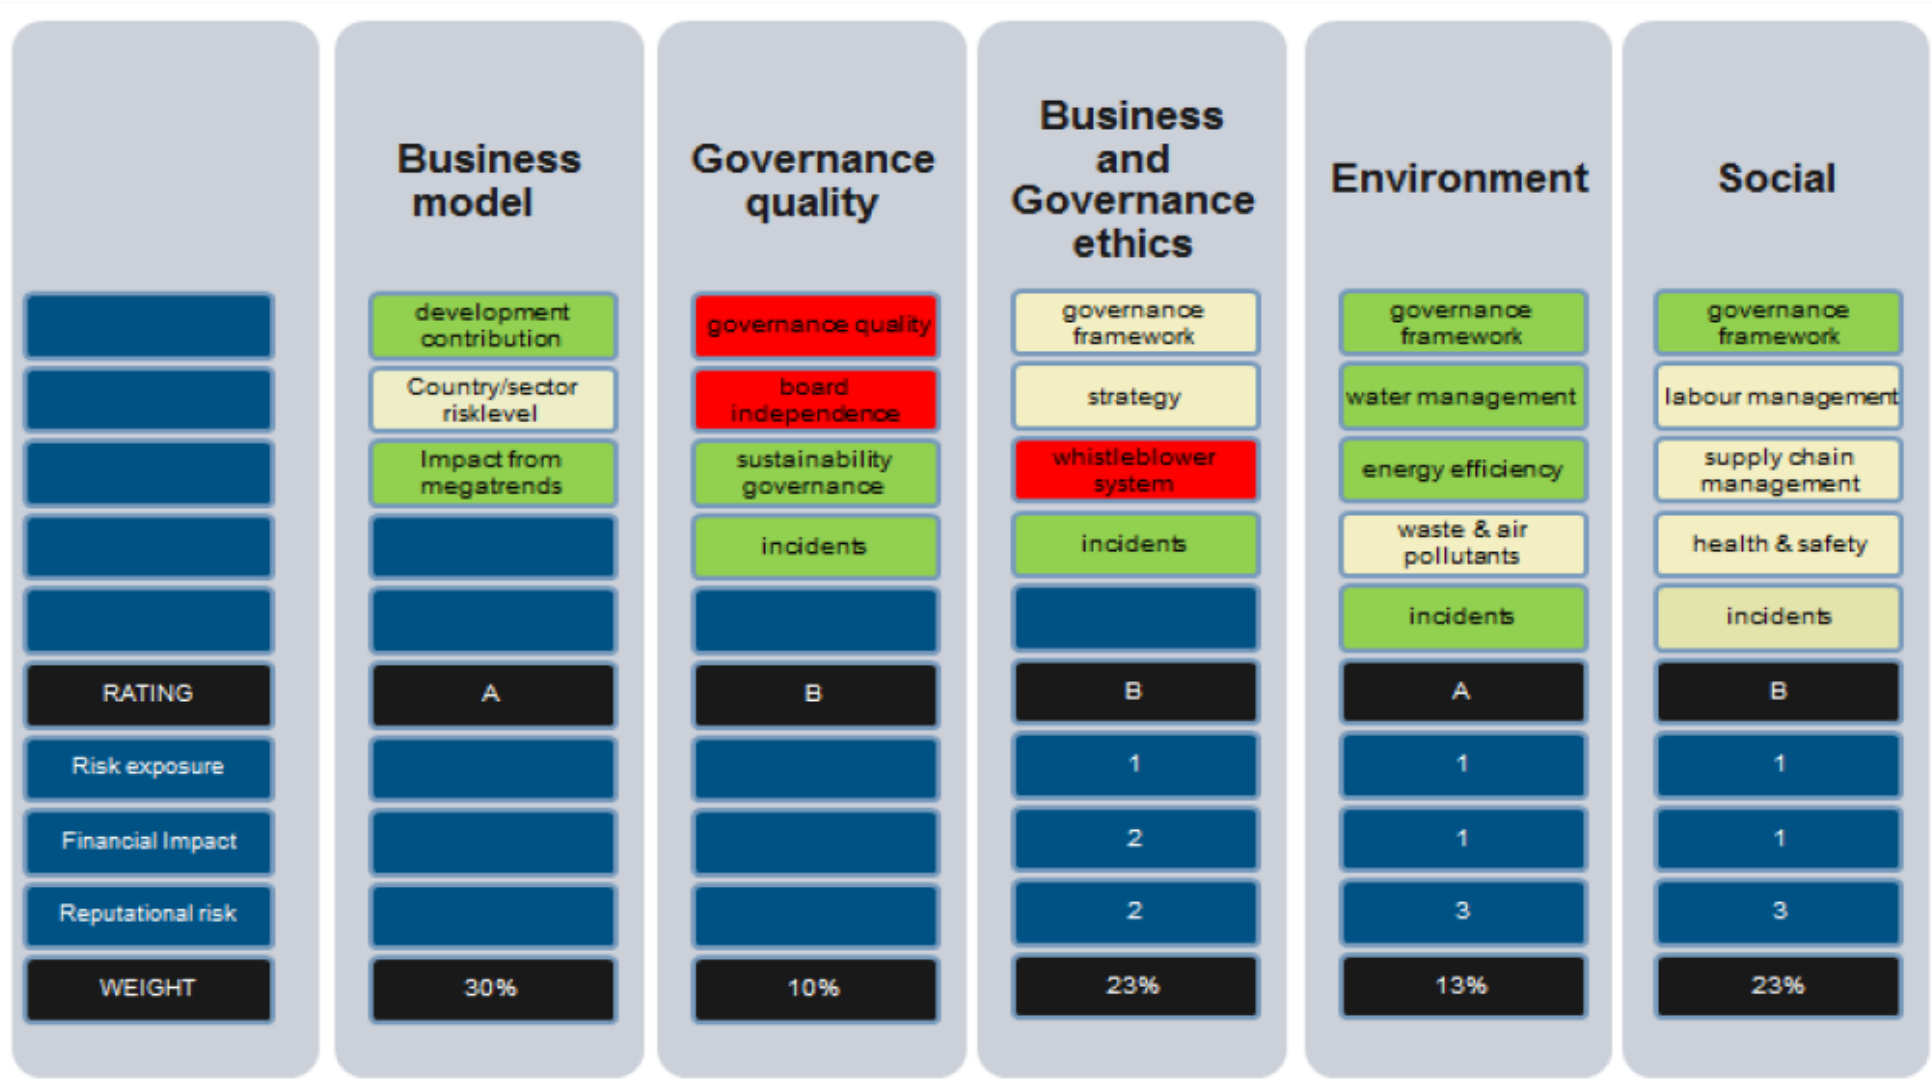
| | Business model | Governance quality | Business and Governance ethics | Environment | Social |
|---|---|---|---|---|---|
| | development contribution | governance quality | governance framework | governance framework | governance framework |
| | Country/sector risklevel | board independence | strategy | water management | labour management |
| | Impact from megatrends | sustainability governance | whistleblower system | energy efficiency | supply chain management |
| | | incidents | incidents | waste & air pollutants | health & safety |
| | | | | incidents | incidents |
| RATING | A | B | B | A | B |
| Risk exposure | | | 1 | 1 | 1 |
| Financial Impact | | | 2 | 1 | 1 |
| Reputational risk | | | 2 | 3 | 3 |
| WEIGHT | 30% | 10% | 23% | 13% | 23% |